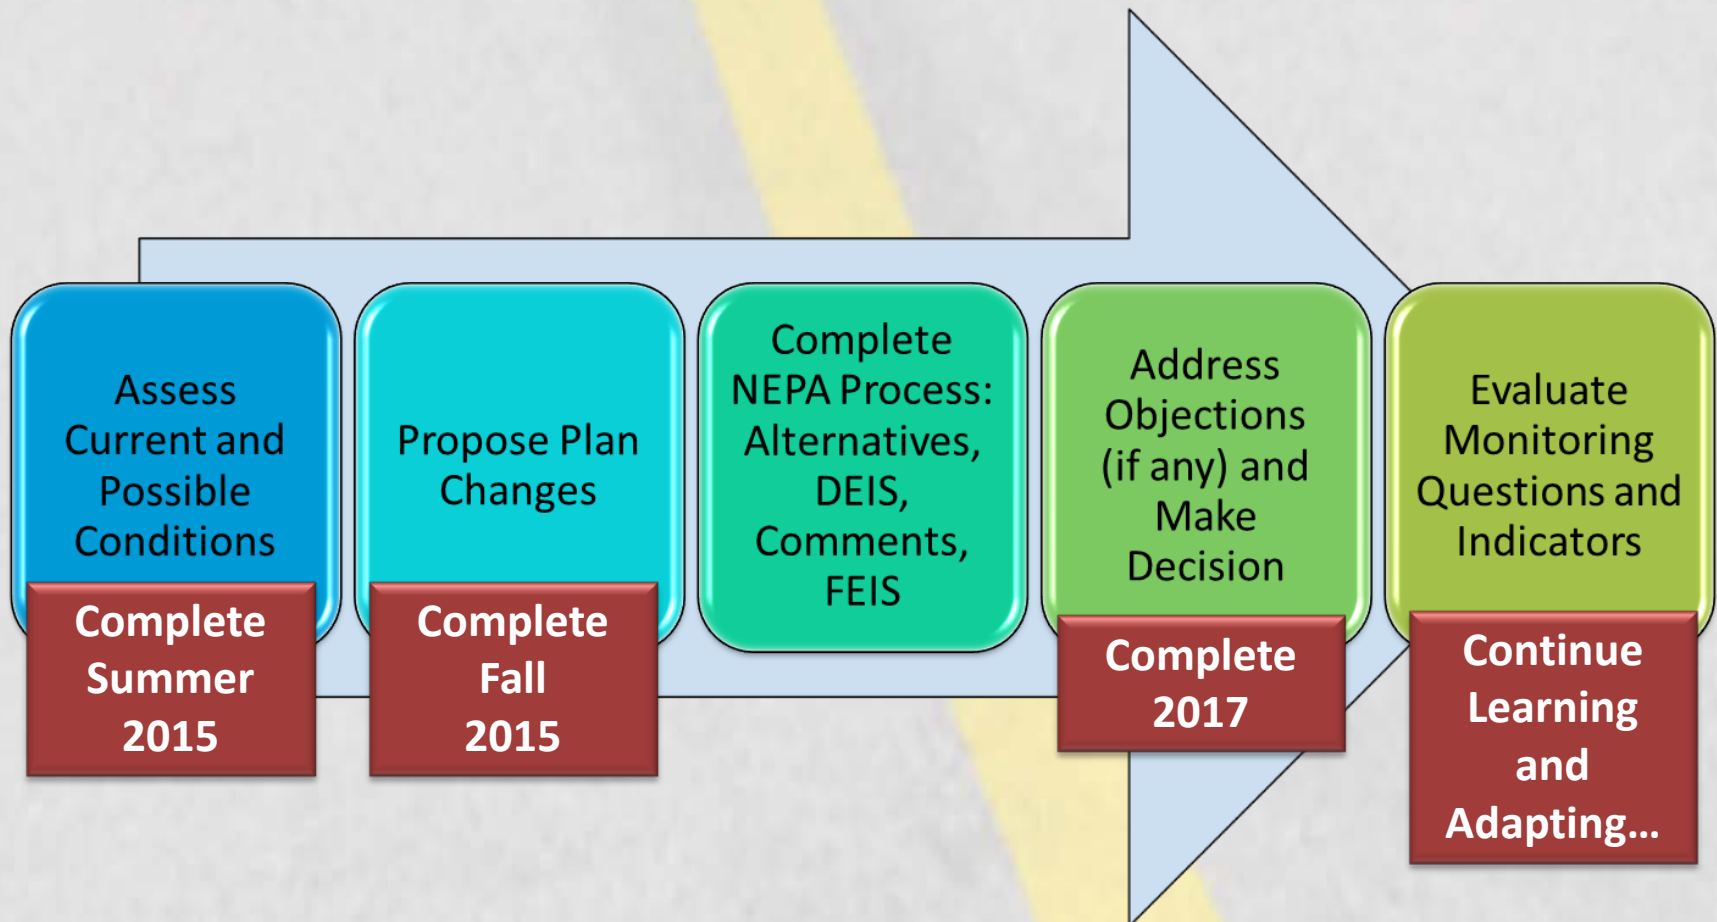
Assess Current and Possible Conditions

Complete Summer 2015

Propose Plan Changes

Complete Fall 2015

Complete NEPA Process: Alternatives, DEIS, Comments, FEIS

Address Objections (if any) and Make Decision

Complete 2017

Evaluate Monitoring Questions and Indicators

Continue Learning and Adapting…